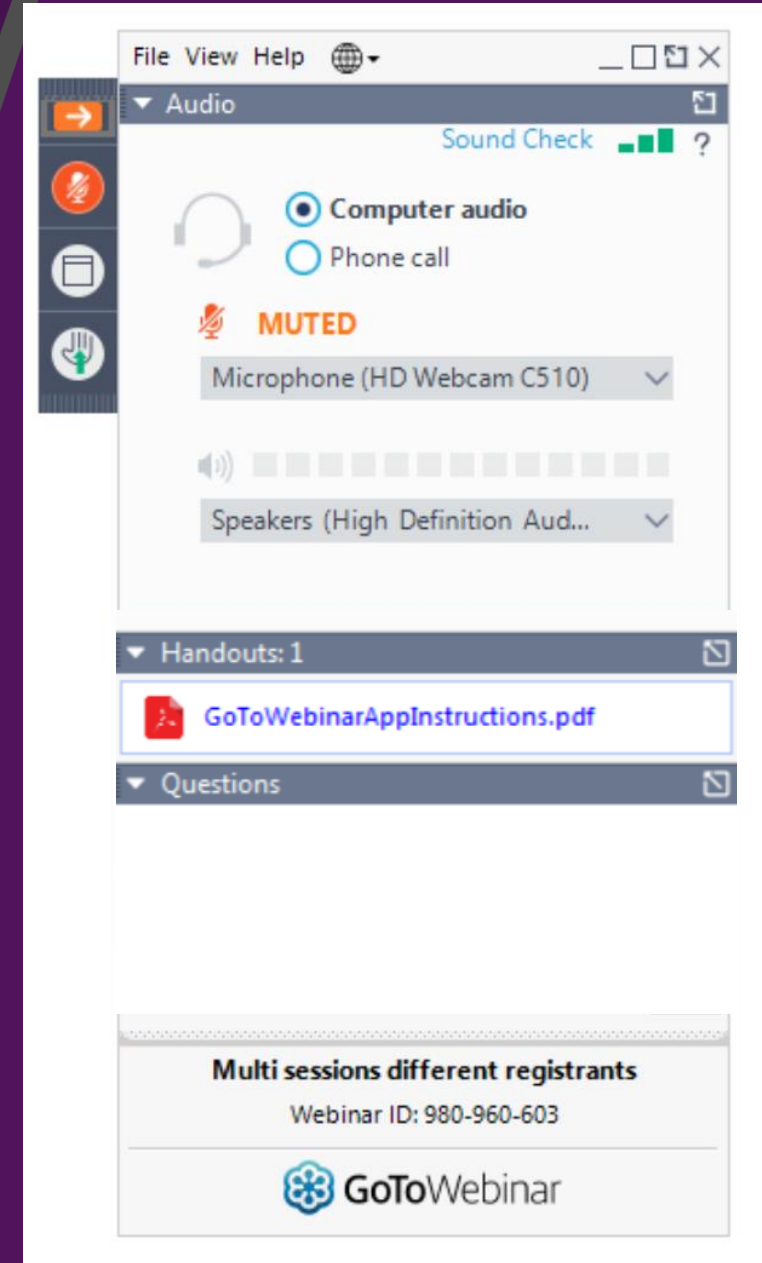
File View Help

Audio

Sound Check ?

Computer audio

Phone call

MUTED

Microphone (HD Webcam C510)

Speakers (High Definition Aud...

Handouts: 1

GoToWebinarAppInstructions.pdf

Questions

Multi sessions different registrants

Webinar ID: 980-960-603

GoToWebinar